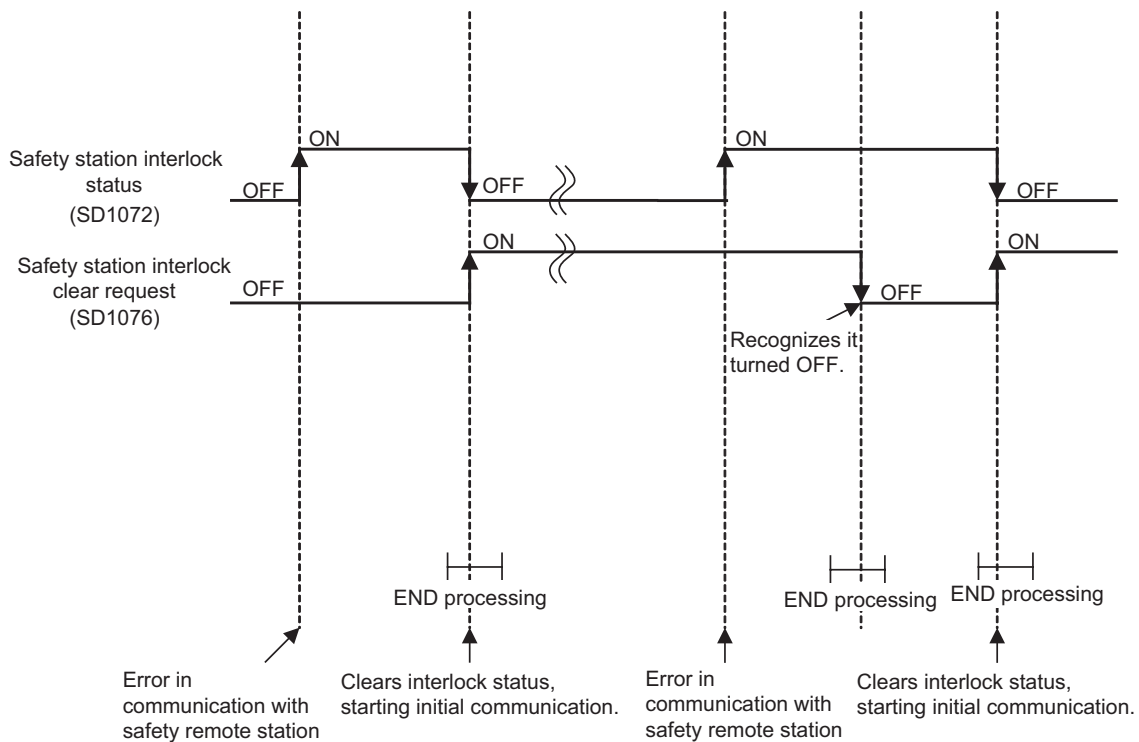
Safety station interlock status (SD1072)

ON

OFF

OFF

ON

OFF

Safety station interlock clear request (SD1076)

OFF

ON

OFF

ON

Recognizes it turned OFF.

END processing

END processing

END processing

Error in communication with safety remote station

Clears interlock status, starting initial communication.

Error in communication with safety remote station

Clears interlock status, starting initial communication.